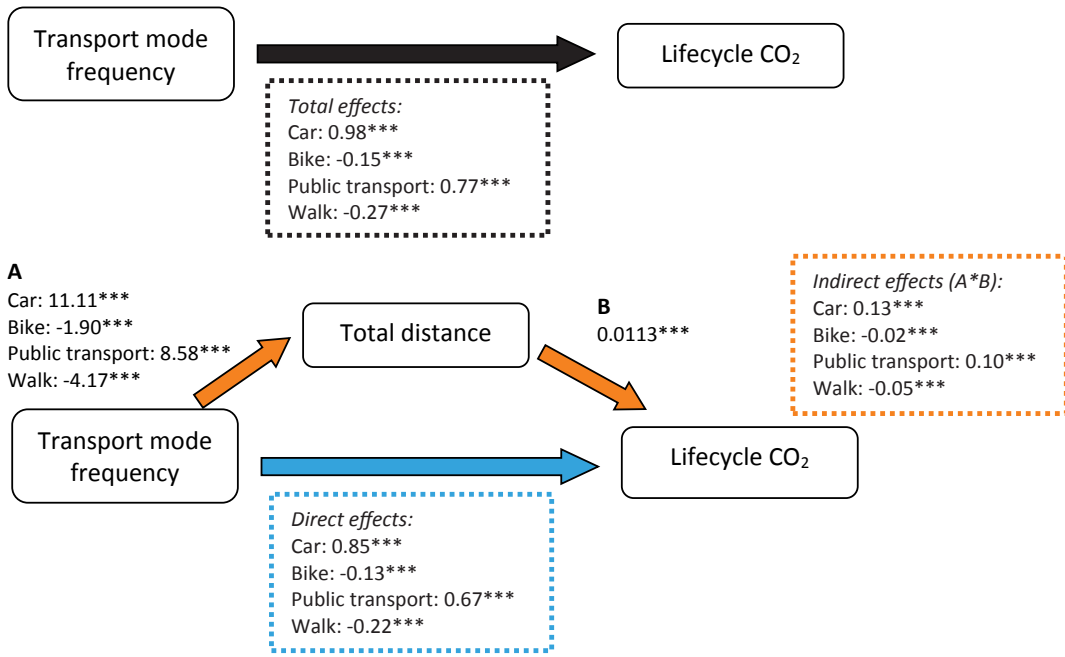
Transport mode frequency

Lifecycle $CO_2$

*Total effects:*
Car: 0.98***
Bike: -0.15***
Public transport: 0.77***
Walk: -0.27***

**A**
Car: 11.11***
Bike: -1.90***
Public transport: 8.58***
Walk: -4.17***

Total distance

**B**
0.0113***

*Indirect effects (A*B):*
Car: 0.13***
Bike: -0.02***
Public transport: 0.10***
Walk: -0.05***

Transport mode frequency

Lifecycle $CO_2$

*Direct effects:*
Car: 0.85***
Bike: -0.13***
Public transport: 0.67***
Walk: -0.22***